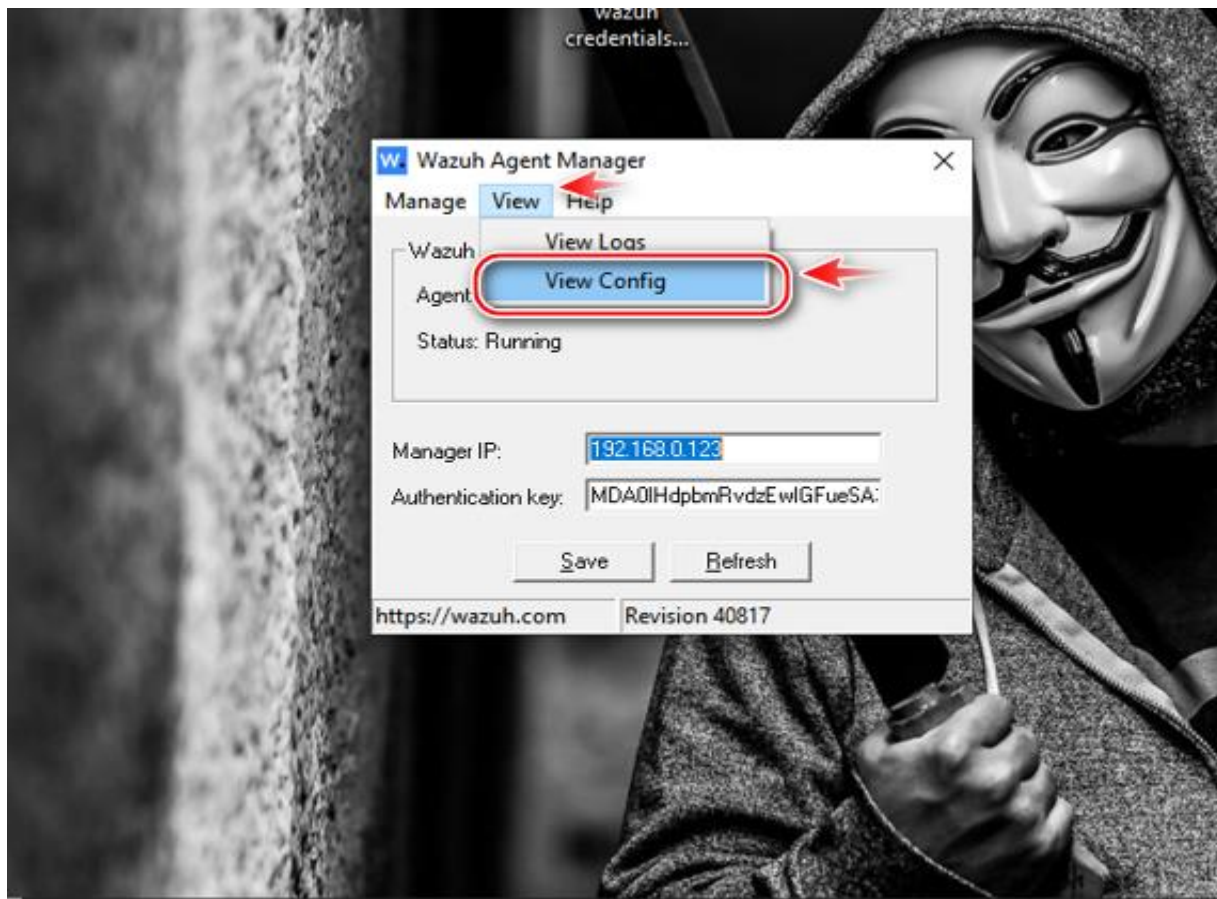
wazuh credentials...

W. Wazuh Agent Manager

Manage View Help

View Logs

View Config

Wazuh

Agent

Status: Running

Manager IP: 192.168.0.123

Authentication key: MDA0IHdpbmRvdzEwIGFueSA

Save Refresh

https://wazuh.com Revision 40817